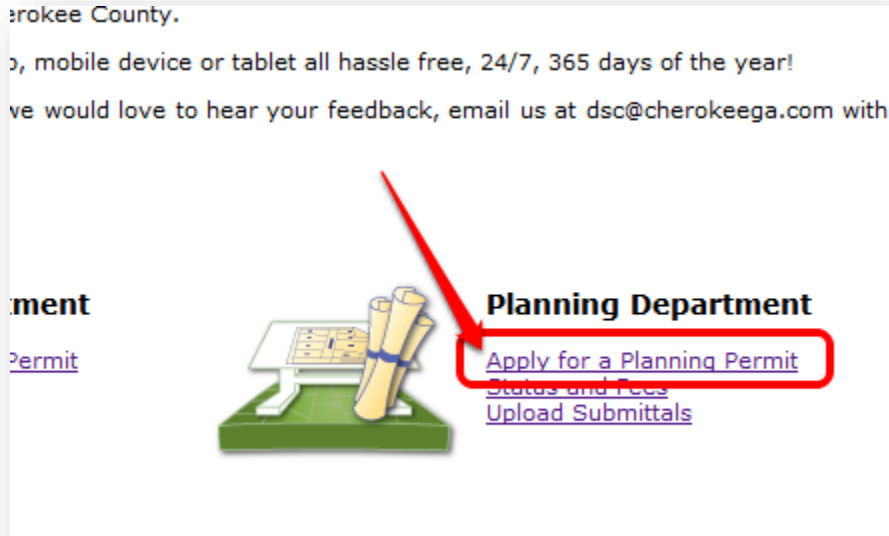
erokee County.

o, mobile device or tablet all hassle free, 24/7, 365 days of the year!

we would love to hear your feedback, email us at dsc@cherokeega.com with

tment

Permit

Planning Department

Apply for a Planning Permit
Status and Fees
Upload Submittals